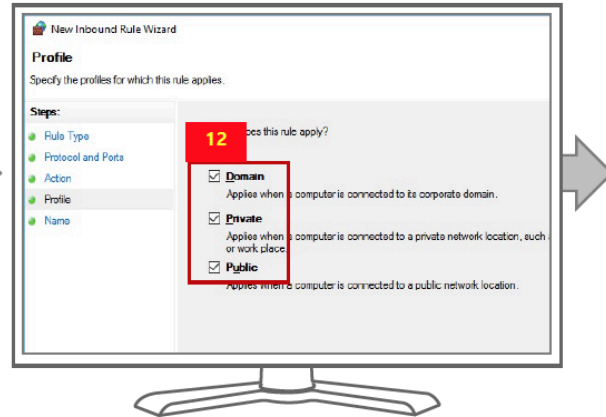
New Inbound Rule Wizard

Profile

Specify the profiles for which this rule applies.

Steps:

Rule Type

Protocol and Ports

Action

Profile

Name

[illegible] does this rule apply?

12

Domain

Applies when a computer is connected to its corporate domain.

Private

Applies when a computer is connected to a private network location, such a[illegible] or work place.

Public

Applies when a computer is connected to a public network location.